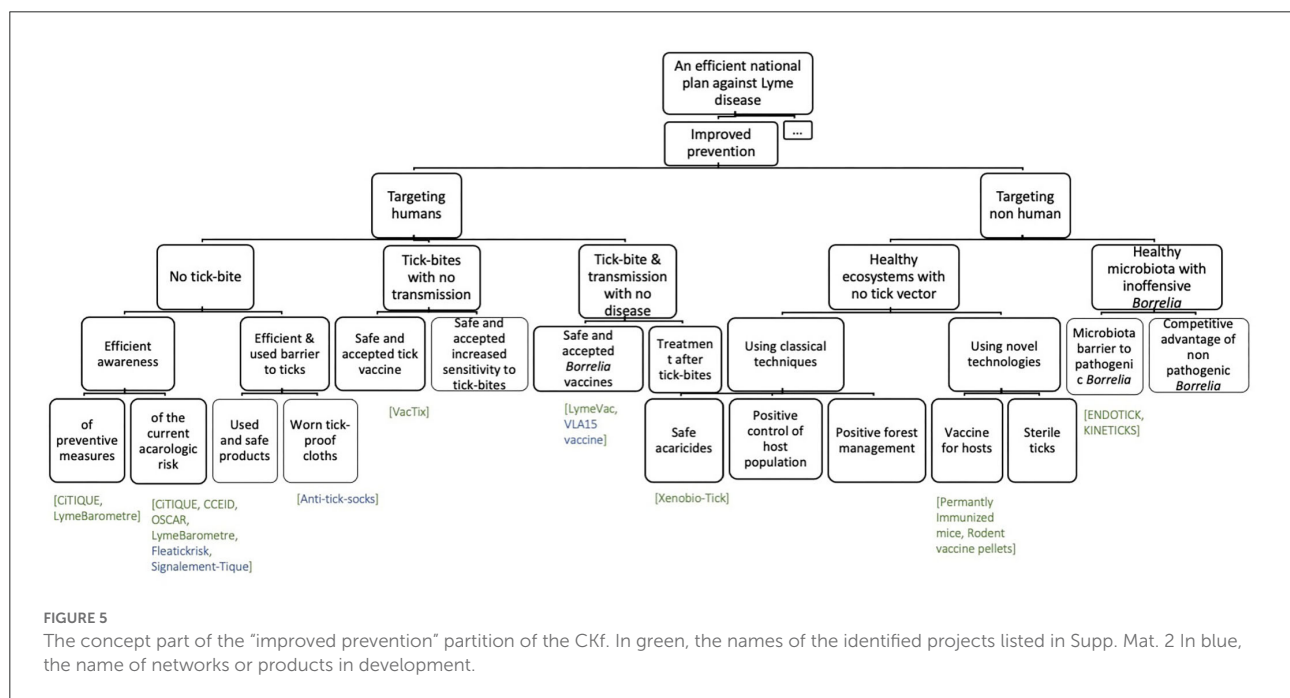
An efficient national plan against Lyme disease

Improved prevention

...

Targeting humans

Targeting non human

No tick-bite

Tick-bites with no transmission

Tick-bite & transmission with no disease

Healthy ecosystems with no tick vector

Healthy microbiota with inoffensive *Borrelia*

Efficient awareness

Efficient & used barrier to ticks

Safe and accepted tick vaccine

Safe and accepted increased sensitivity to tick-bites

Safe and accepted *Borrelia* vaccines

Treatment after tick-bites

Using classical techniques

Using novel technologies

Microbiota barrier to pathogenic *Borrelia*

Competitive advantage of non pathogenic *Borrelia*

of preventive measures

of the current acarologic risk

Used and safe products

Worn tick-proof cloths

[VacTix]

[LymeVac, VLA15 vaccine]

Safe acaricides

Positive control of host population

Positive forest management

Vaccine for hosts

Sterile ticks

[ENDOTICK, KINETICKS]

[CiTIQUE, LymeBarometre]

[CiTIQUE, CCEID, OSCAR, LymeBarometre, Fleatickrisk, Signalement-Tique]

[Anti-tick-socks]

[Xenobio-Tick]

[Permantly Immunized mice, Rodent vaccine pellets]

FIGURE 5
The concept part of the "improved prevention" partition of the CKf. In green, the names of the identified projects listed in Supp. Mat. 2 In blue, the name of networks or products in development.